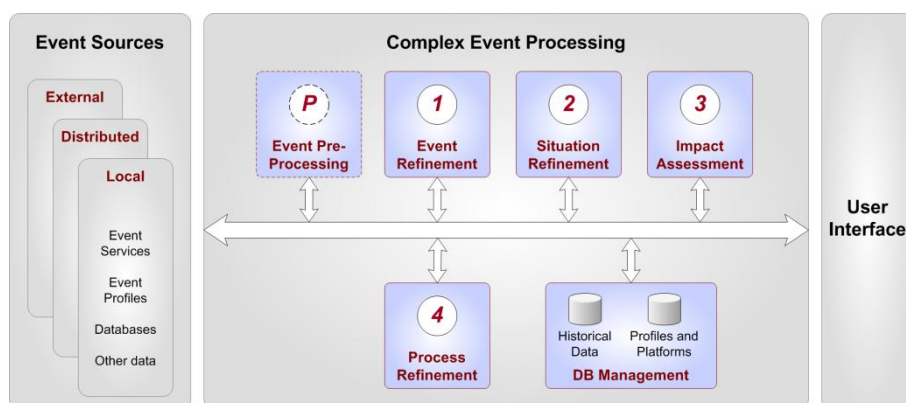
Event Sources

External

Distributed

Local

Event Services

Event Profiles

Databases

Other data

Complex Event Processing

P

Event Pre-Processing

1

Event Refinement

2

Situation Refinement

3

Impact Assessment

4

Process Refinement

Historical Data

Profiles and Platforms

DB Management

User Interface